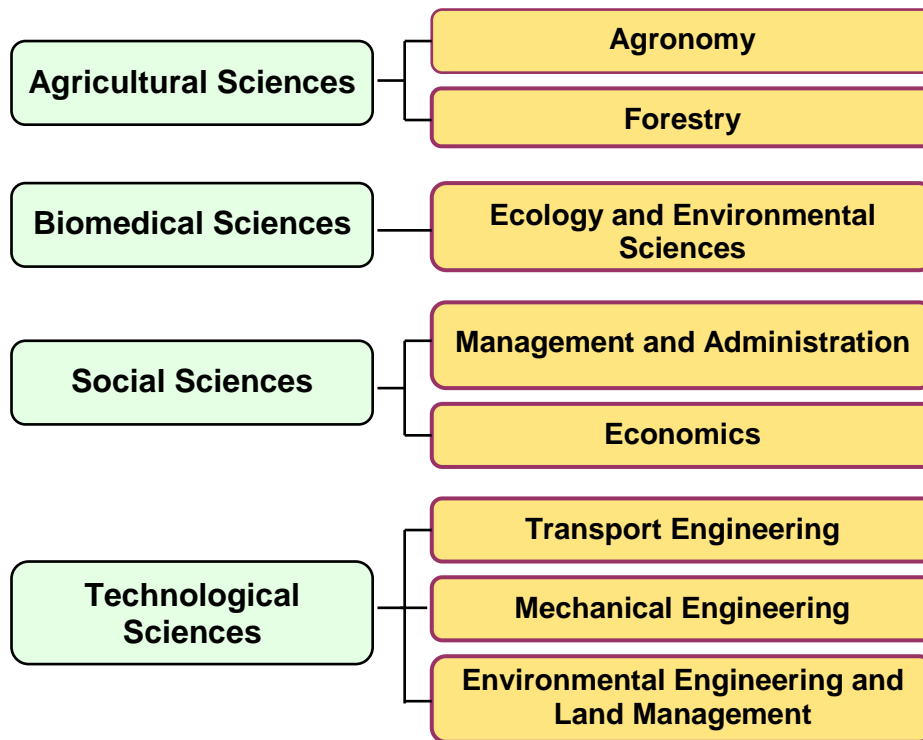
Agricultural Sciences

Agronomy

Forestry

Biomedical Sciences

Ecology and Environmental Sciences

Social Sciences

Management and Administration

Economics

Technological Sciences

Transport Engineering

Mechanical Engineering

Environmental Engineering and Land Management